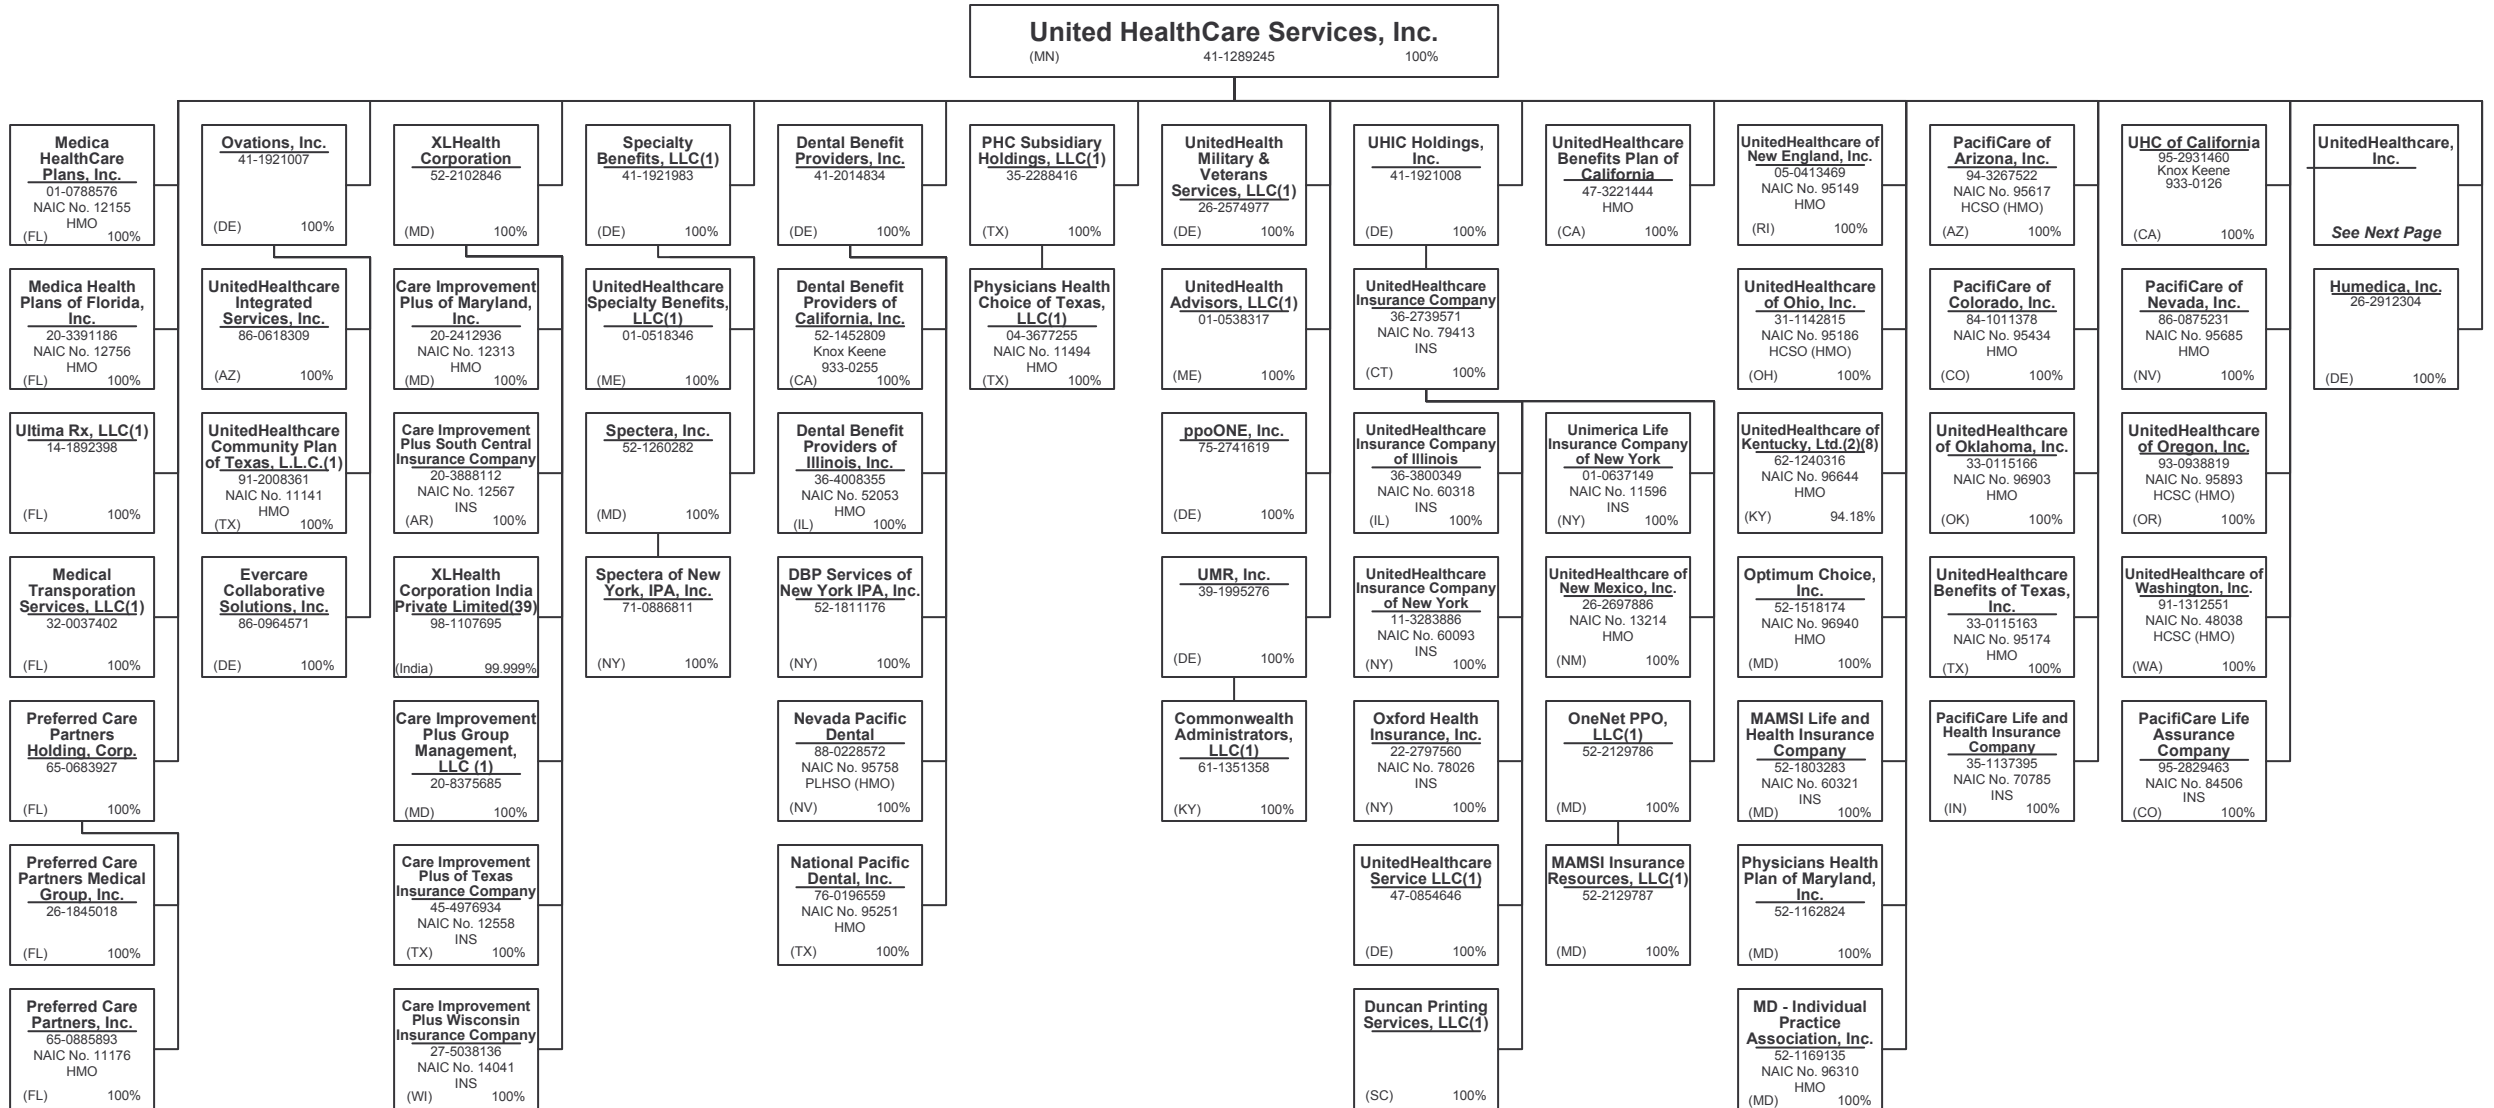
United HealthCare Services, Inc.
(MN) 41-1289245 100%

Medica HealthCare Plans, Inc.
01-0788576
NAIC No. 12155
HMO
(FL) 100%

Medica Health Plans of Florida, Inc.
20-3391186
NAIC No. 12756
HMO
(FL) 100%

Ultima Rx, LLC(1)
14-1892398
(FL) 100%

Medical Transporation Services, LLC(1)
32-0037402
(FL) 100%

Preferred Care Partners Holding, Corp.
65-0683927
(FL) 100%

Preferred Care Partners Medical Group, Inc.
26-1845018
(FL) 100%

Preferred Care Partners, Inc.
65-0885893
NAIC No. 11176
HMO
(FL) 100%

Ovations, Inc.
41-1921007
(DE) 100%

UnitedHealthcare Integrated Services, Inc.
86-0618309
(AZ) 100%

UnitedHealthcare Community Plan of Texas, L.L.C.(1)
91-2008361
NAIC No. 11141
HMO
(TX) 100%

Evercare Collaborative Solutions, Inc.
86-0964571
(DE) 100%

XLHealth Corporation
52-2102846
(MD) 100%

Care Improvement Plus of Maryland, Inc.
20-2412936
NAIC No. 12313
HMO
(MD) 100%

Care Improvement Plus South Central Insurance Company
20-3888112
NAIC No. 12567
INS
(AR) 100%

XLHealth Corporation India Private Limited(39)
98-1107695
(India) 99.999%

Care Improvement Plus Group Management, LLC (1)
20-8375685
(MD) 100%

Care Improvement Plus of Texas Insurance Company
45-4976934
NAIC No. 12558
INS
(TX) 100%

Care Improvement Plus Wisconsin Insurance Company
27-5038136
NAIC No. 14041
INS
(WI) 100%

Specialty Benefits, LLC(1)
41-1921983
(DE) 100%

UnitedHealthcare Specialty Benefits, LLC(1)
01-0518346
(ME) 100%

Spectera, Inc.
52-1260282
(MD) 100%

Spectera of New York, IPA, Inc.
71-0886811
(NY) 100%

Dental Benefit Providers, Inc.
41-2014834
(DE) 100%

Dental Benefit Providers of California, Inc.
52-1452809
Knox Keene
933-0255
(CA) 100%

Dental Benefit Providers of Illinois, Inc.
36-4008355
NAIC No. 52053
HMO
(IL) 100%

DBP Services of New York IPA, Inc.
52-1811176
(NY) 100%

Nevada Pacific Dental
88-0228572
NAIC No. 95758
PLHSO (HMO)
(NV) 100%

National Pacific Dental, Inc.
76-0196559
NAIC No. 95251
HMO
(TX) 100%

PHC Subsidiary Holdings, LLC(1)
35-2288416
(TX) 100%

Physicians Health Choice of Texas, LLC(1)
04-3677255
NAIC No. 11494
HMO
(TX) 100%

UnitedHealth Military & Veterans Services, LLC(1)
26-2574977
(DE) 100%

UnitedHealth Advisors, LLC(1)
01-0538317
(ME) 100%

ppoONE, Inc.
75-2741619
(DE) 100%

UMR, Inc.
39-1995276
(DE) 100%

Commonwealth Administrators, LLC(1)
61-1351358
(KY) 100%

UHIC Holdings, Inc.
41-1921008
(DE) 100%

UnitedHealthcare Insurance Company
36-2739571
NAIC No. 79413
INS
(CT) 100%

UnitedHealthcare Insurance Company of Illinois
36-3800349
NAIC No. 60318
INS
(IL) 100%

UnitedHealthcare Insurance Company of New York
11-3283886
NAIC No. 60093
INS
(NY) 100%

Oxford Health Insurance, Inc.
22-2797560
NAIC No. 78026
INS
(NY) 100%

UnitedHealthcare Service LLC(1)
47-0854646
(DE) 100%

Duncan Printing Services, LLC(1)
(SC) 100%

Unimerica Life Insurance Company of New York
01-0637149
NAIC No. 11596
INS
(NY) 100%

UnitedHealthcare of New Mexico, Inc.
26-2697886
NAIC No. 13214
HMO
(NM) 100%

OneNet PPO, LLC(1)
52-2129786
(MD) 100%

MAMSI Insurance Resources, LLC(1)
52-2129787
(MD) 100%

UnitedHealthcare Benefits Plan of California
47-3221444
HMO
(CA) 100%

UnitedHealthcare of New England, Inc.
05-0413469
NAIC No. 95149
HMO
(RI) 100%

UnitedHealthcare of Ohio, Inc.
31-1142815
NAIC No. 95186
HCSO (HMO)
(OH) 100%

UnitedHealthcare of Kentucky, Ltd.(2)(8)
62-1240316
NAIC No. 96644
HMO
(KY) 94.18%

Optimum Choice, Inc.
52-1518174
NAIC No. 96940
HMO
(MD) 100%

MAMSI Life and Health Insurance Company
52-1803283
NAIC No. 60321
INS
(MD) 100%

Physicians Health Plan of Maryland, Inc.
52-1162824
(MD) 100%

MD - Individual Practice Association, Inc.
52-1169135
NAIC No. 96310
HMO
(MD) 100%

PacifiCare of Arizona, Inc.
94-3267522
NAIC No. 95617
HCSO (HMO)
(AZ) 100%

PacifiCare of Colorado, Inc.
84-1011378
NAIC No. 95434
HMO
(CO) 100%

UnitedHealthcare of Oklahoma, Inc.
33-0115166
NAIC No. 96903
HMO
(OK) 100%

UnitedHealthcare Benefits of Texas, Inc.
33-0115163
NAIC No. 95174
HMO
(TX) 100%

PacifiCare Life and Health Insurance Company
35-1137395
NAIC No. 70785
INS
(IN) 100%

UHC of California
95-2931460
Knox Keene
933-0126
(CA) 100%

PacifiCare of Nevada, Inc.
86-0875231
NAIC No. 95685
HMO
(NV) 100%

UnitedHealthcare of Oregon, Inc.
93-0938819
NAIC No. 95893
HCSC (HMO)
(OR) 100%

UnitedHealthcare of Washington, Inc.
91-1312551
NAIC No. 48038
HCSC (HMO)
(WA) 100%

PacifiCare Life Assurance Company
95-2829463
NAIC No. 84506
INS
(CO) 100%

UnitedHealthcare, Inc.
See Next Page

Humedica, Inc.
26-2912304
(DE) 100%